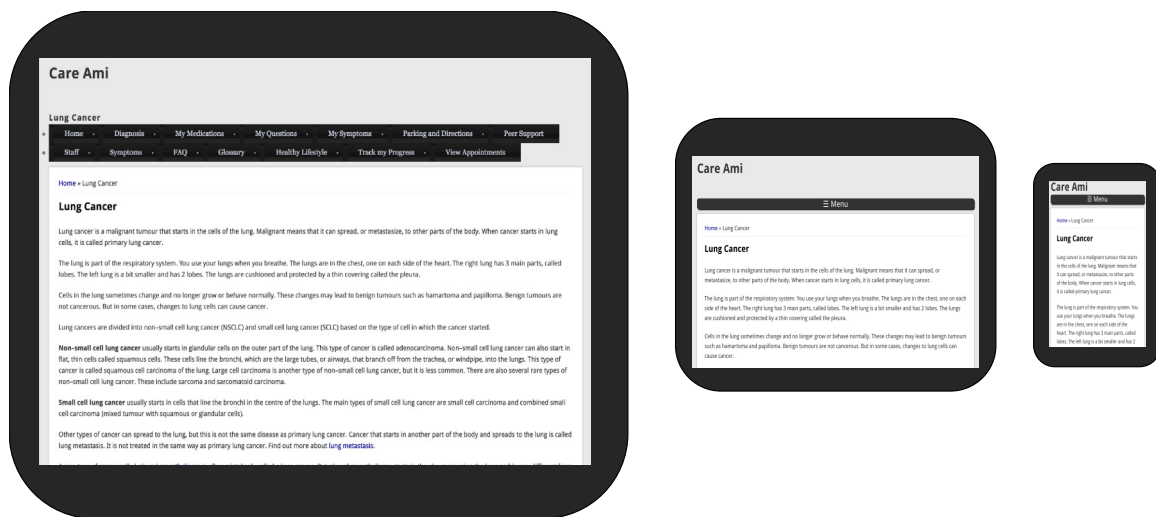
Care Ami

Lung Cancer

Home · Diagnosis · My Medications · My Questions · My Symptoms · Parking and Directions · Peer Support

Staff · Symptoms · FAQ · Glossary · Healthy Lifestyle · Track my Progress · View Appointments

Home » Lung Cancer

Lung Cancer

Lung cancer is a malignant tumour that starts in the cells of the lung. Malignant means that it can spread, or metastasize, to other parts of the body. When cancer starts in lung cells, it is called primary lung cancer.

The lung is part of the respiratory system. You use your lungs when you breathe. The lungs are in the chest, one on each side of the heart. The right lung has 3 main parts, called lobes. The left lung is a bit smaller and has 2 lobes. The lungs are cushioned and protected by a thin covering called the pleura.

Cells in the lung sometimes change and no longer grow or behave normally. These changes may lead to benign tumours such as hamartoma and papilloma. Benign tumours are not cancerous. But in some cases, changes to lung cells can cause cancer.

Lung cancers are divided into non–small cell lung cancer (NSCLC) and small cell lung cancer (SCLC) based on the type of cell in which the cancer started.

Non–small cell lung cancer usually starts in glandular cells on the outer part of the lung. This type of cancer is called adenocarcinoma. Non–small cell lung cancer can also start in flat, thin cells called squamous cells. These cells line the bronchi, which are the large tubes, or airways, that branch off from the trachea, or windpipe, into the lungs. This type of cancer is called squamous cell carcinoma of the lung. Large cell carcinoma is another type of non–small cell lung cancer, but it is less common. There are also several rare types of non–small cell lung cancer. These include sarcoma and sarcomatoid carcinoma.

Small cell lung cancer usually starts in cells that line the bronchi in the centre of the lungs. The main types of small cell lung cancer are small cell carcinoma and combined small cell carcinoma (mixed tumour with squamous or glandular cells).

Other types of cancer can spread to the lung, but this is not the same disease as primary lung cancer. Cancer that starts in another part of the body and spreads to the lung is called lung metastasis. It is not treated in the same way as primary lung cancer. Find out more about lung metastasis.

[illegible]

Care Ami

☰ Menu

Home » Lung Cancer

Lung Cancer

Lung cancer is a malignant tumour that starts in the cells of the lung. Malignant means that it can spread, or metastasize, to other parts of the body. When cancer starts in lung cells, it is called primary lung cancer.

The lung is part of the respiratory system. You use your lungs when you breathe. The lungs are in the chest, one on each side of the heart. The right lung has 3 main parts, called lobes. The left lung is a bit smaller and has 2 lobes. The lungs are cushioned and protected by a thin covering called the pleura.

Cells in the lung sometimes change and no longer grow or behave normally. These changes may lead to benign tumours such as hamartoma and papilloma. Benign tumours are not cancerous. But in some cases, changes to lung cells can cause cancer.

Care Ami

☰ Menu

Home » Lung Cancer

Lung Cancer

Lung cancer is a malignant tumour that starts in the cells of the lung. Malignant means that it can spread, or metastasize, to other parts of the body. When cancer starts in lung cells, it is called primary lung cancer.

The lung is part of the respiratory system. You use your lungs when you breathe. The lungs are in the chest, one on each side of the heart. The right lung has 3 main parts, called lobes. The left lung is a bit smaller and has 2